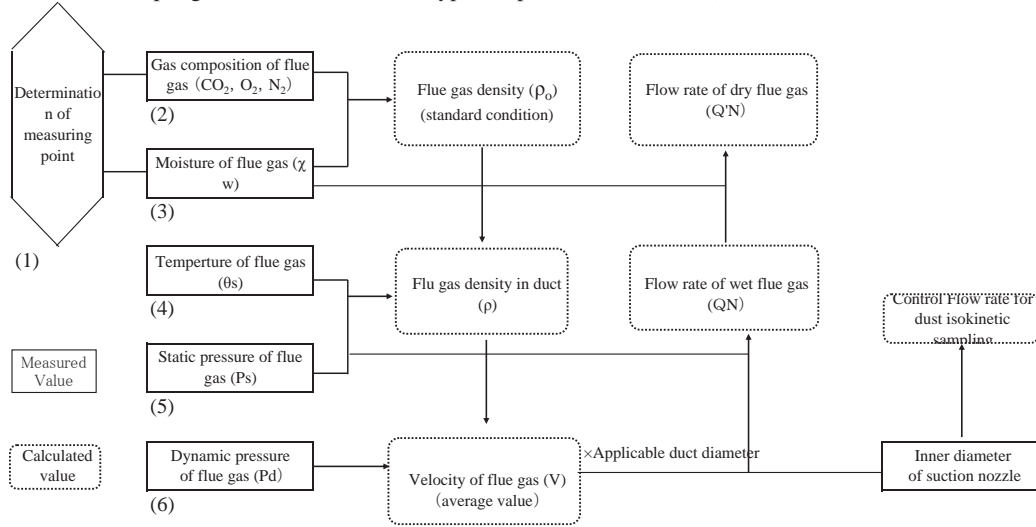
Determination of measuring point

(1)

Gas composition of flue gas ($CO_2$, $O_2$, $N_2$)

(2)

Moisture of flue gas ($\chi$ w)

(3)

Temperture of flue gas ($\theta$s)

(4)

Static pressure of flue gas (Ps)

(5)

Dynamic pressure of flue gas (Pd)

(6)

Measured Value

Calculated value

Flue gas density ($\rho_o$) (standard condition)

Flu gas density in duct ($\rho$)

Velocity of flue gas (V) (average value)

Flow rate of dry flue gas (Q'N)

Flow rate of wet flue gas (QN)

×Applicable duct diameter

Control Flow rate for dust isokinetic sampling

Inner diameter of suction nozzle